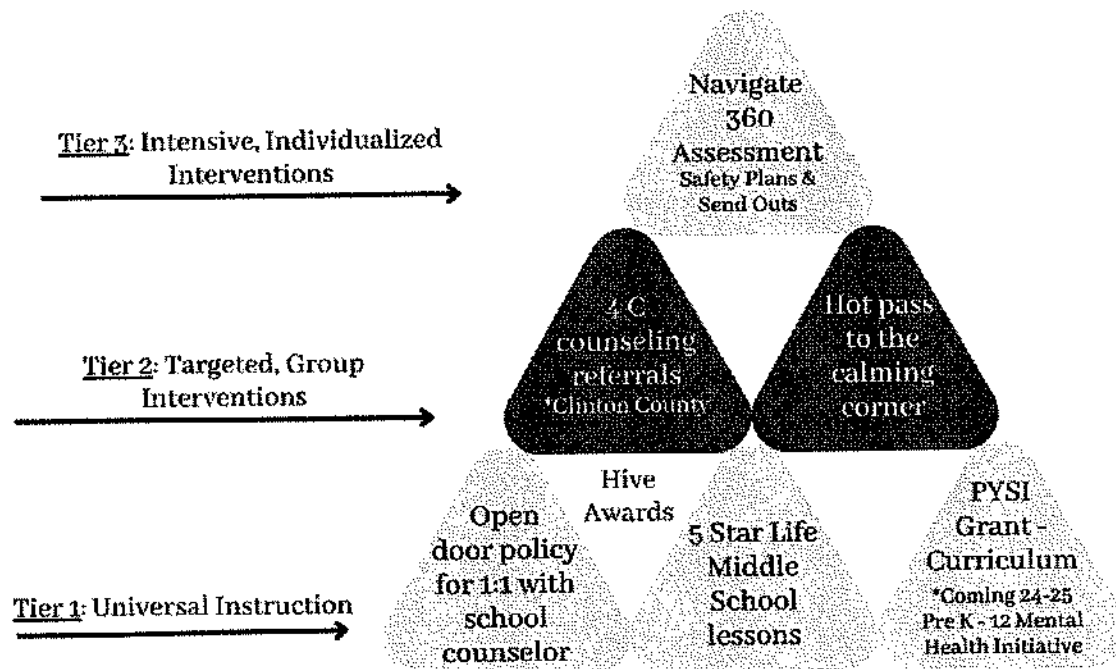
Tier 3: Intensive, Individualized Interventions

Navigate 360 Assessment
Safety Plans & Send Outs

Tier 2: Targeted, Group Interventions

4 C counseling referrals
*Clinton County

Hot pass to the calming corner

Tier 1: Universal Instruction

Hive Awards

Open door policy for 1:1 with school counselor

5 Star Life Middle School lessons

PYSI Grant - Curriculum
*Coming 24-25 Pre K - 12 Mental Health Initiative